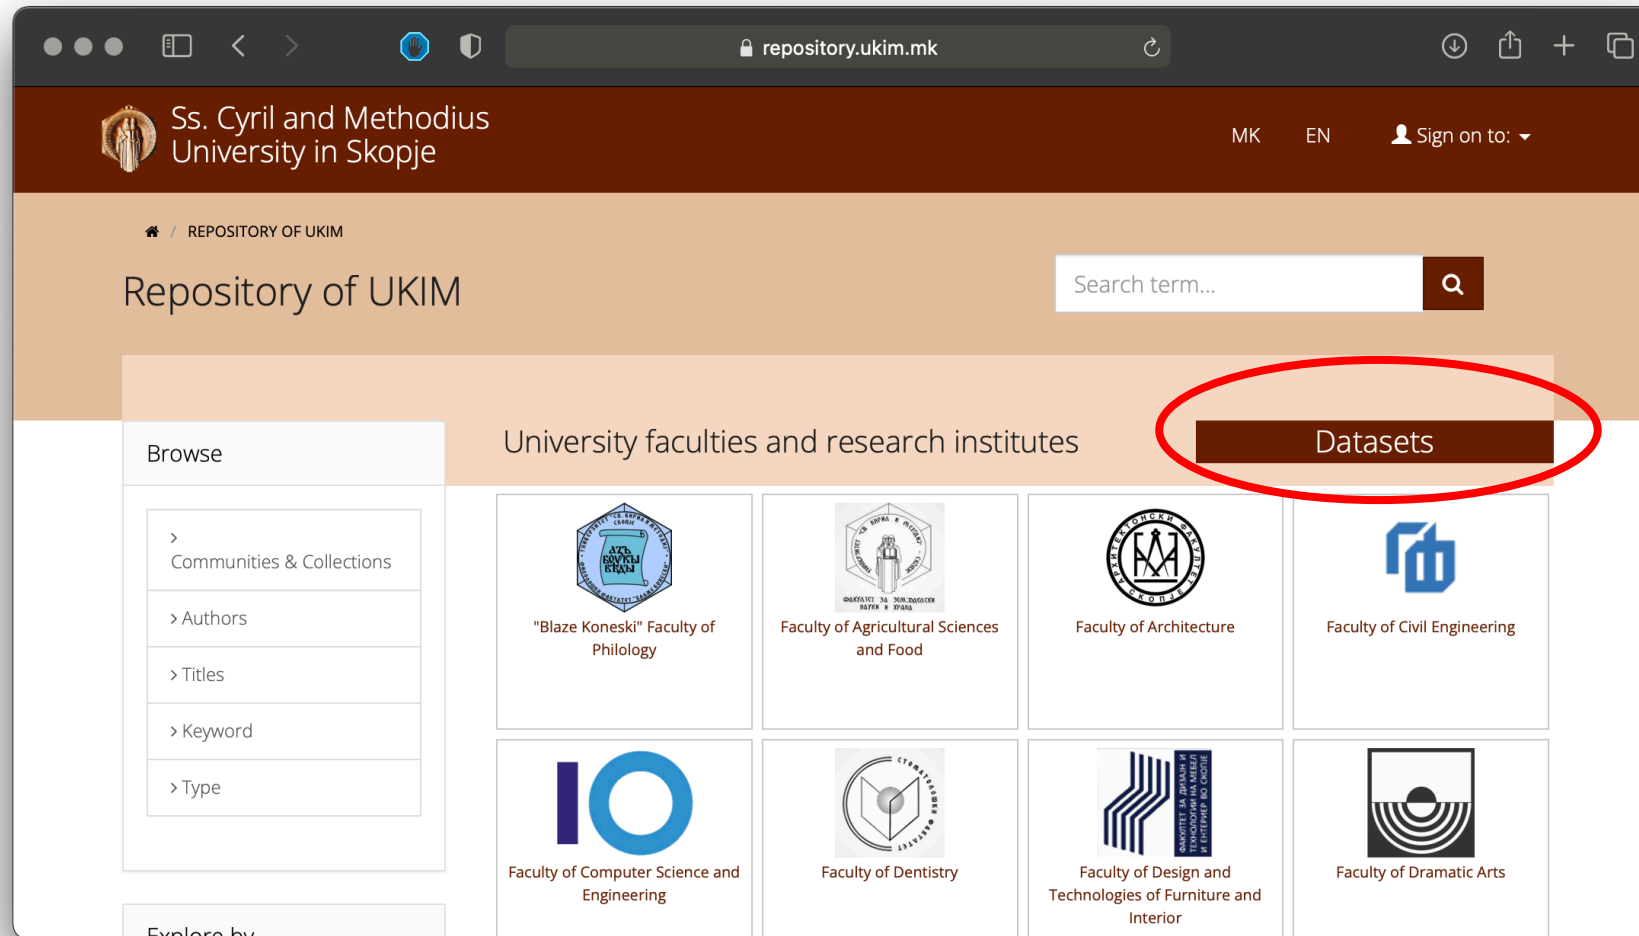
repository.ukim.mk

Ss. Cyril and Methodius University in Skopje

MK EN Sign on to:

REPOSITORY OF UKIM

Repository of UKIM

Search term...

Browse

Communities & Collections

Authors

Titles

Keyword

Type

Explore by

University faculties and research institutes

Datasets

"Blaze Koneski" Faculty of Philology

Faculty of Agricultural Sciences and Food

Faculty of Architecture

Faculty of Civil Engineering

Faculty of Computer Science and Engineering

Faculty of Dentistry

Faculty of Design and Technologies of Furniture and Interior

Faculty of Dramatic Arts